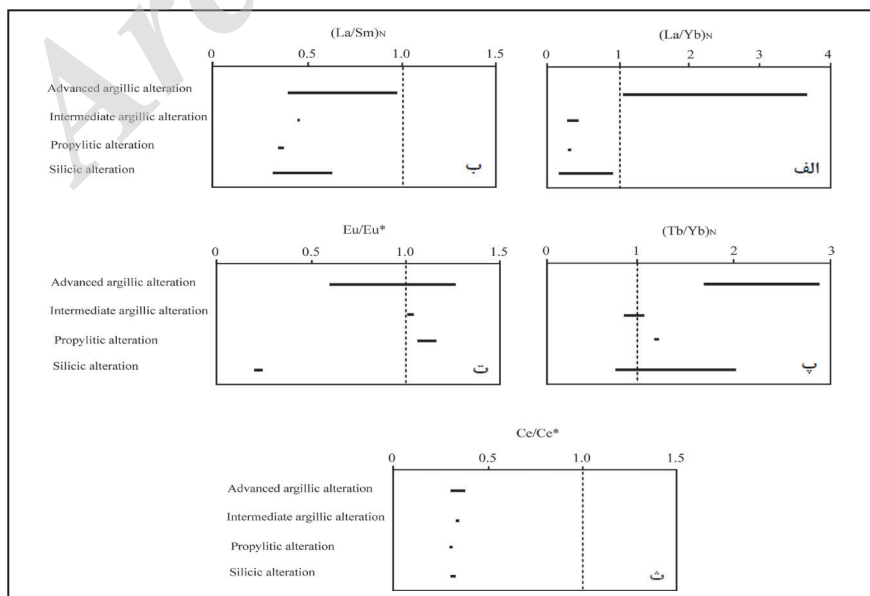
Arc

$(La/Sm)_N$

0 0.5 1.0 1.5

Advanced argillic alteration
Intermediate argillic alteration
Propylitic alteration
Silicic alteration

ب

$(La/Yb)_N$

0 1 2 3 4

الف

Eu/Eu*

0 0.5 1.0 1.5

Advanced argillic alteration
Intermediate argillic alteration
Propylitic alteration
Silicic alteration

ت

$(Tb/Yb)_N$

0 1 2 3

پ

Ce/Ce*

0 0.5 1.0 1.5

Advanced argillic alteration
Intermediate argillic alteration
Propylitic alteration
Silicic alteration

ث